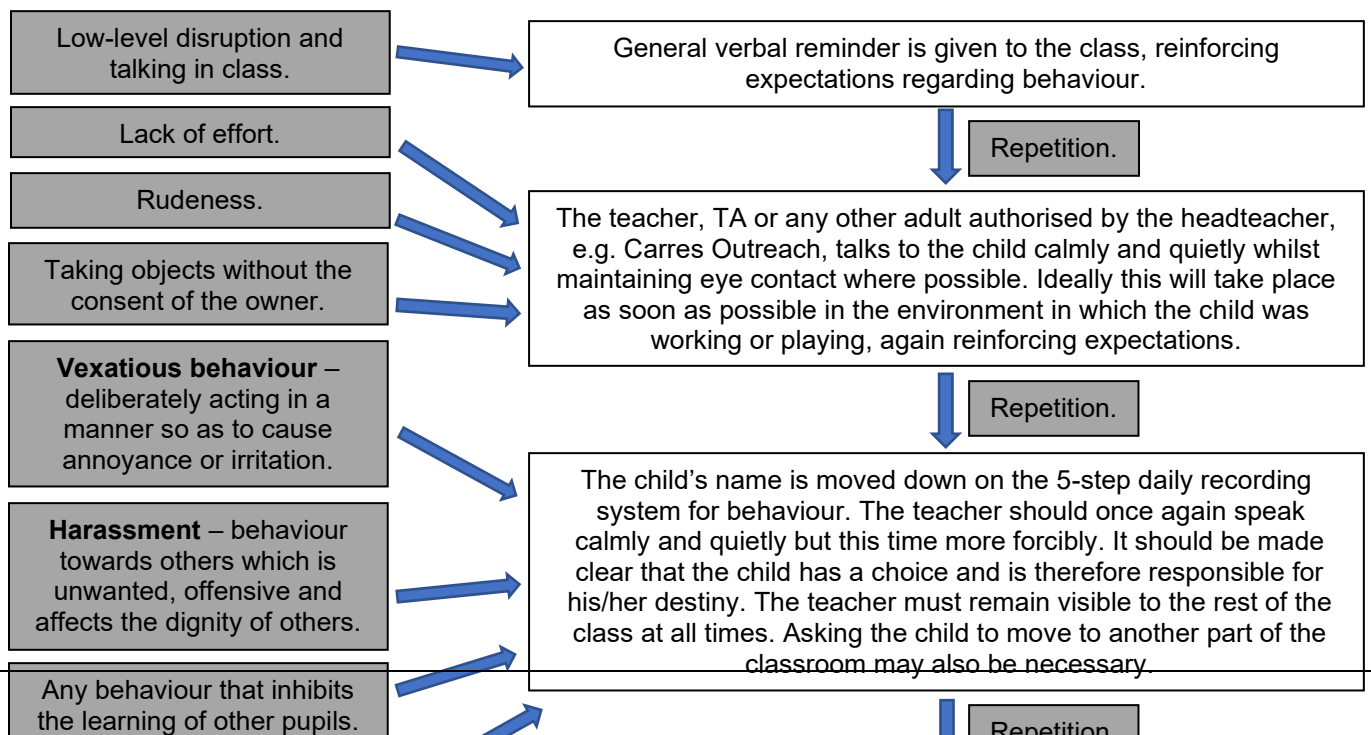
Low-level disruption and talking in class.

Lack of effort.

Rudeness.

Taking objects without the consent of the owner.

**Vexatious behaviour** – deliberately acting in a manner so as to cause annoyance or irritation.

**Harassment** – behaviour towards others which is unwanted, offensive and affects the dignity of others.

Any behaviour that inhibits the learning of other pupils.

General verbal reminder is given to the class, reinforcing expectations regarding behaviour.

Repetition.

The teacher, TA or any other adult authorised by the headteacher, e.g. Carres Outreach, talks to the child calmly and quietly whilst maintaining eye contact where possible. Ideally this will take place as soon as possible in the environment in which the child was working or playing, again reinforcing expectations.

Repetition.

The child's name is moved down on the 5-step daily recording system for behaviour. The teacher should once again speak calmly and quietly but this time more forcibly. It should be made clear that the child has a choice and is therefore responsible for his/her destiny. The teacher must remain visible to the rest of the class at all times. Asking the child to move to another part of the classroom may also be necessary.

Repetition.